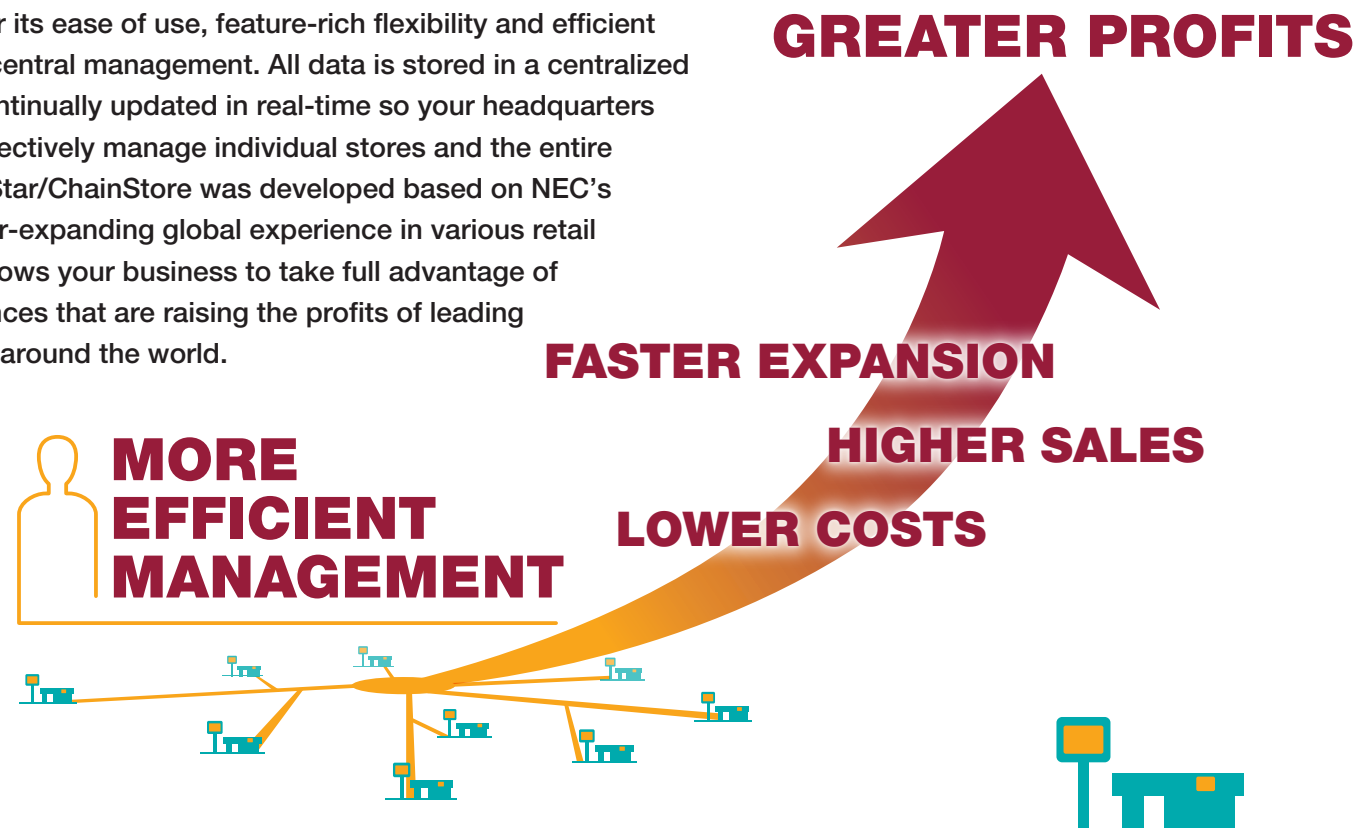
r its ease of use, feature-rich flexibility and efficient central management. All data is stored in a centralized ntinually updated in real-time so your headquarters ectively manage individual stores and the entire Star/ChainStore was developed based on NEC's r-expanding global experience in various retail ows your business to take full advantage of nces that are raising the profits of leading around the world.

GREATER PROFITS

FASTER EXPANSION

HIGHER SALES

LOWER COSTS

MORE EFFICIENT MANAGEMENT